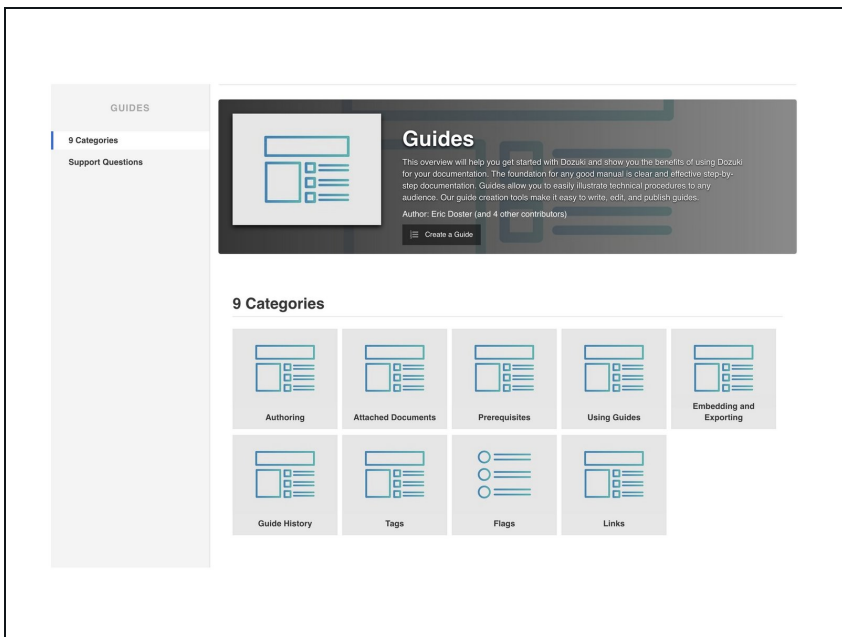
GUIDES

9 Categories

Support Questions

Guides

This overview will help you get started with Dozuki and show you the benefits of using Dozuki for your documentation. The foundation for any good manual is clear and effective step-by-step documentation. Guides allow you to easily illustrate technical procedures to any audience. Our guide creation tools make it easy to write, edit, and publish guides.

Author: Eric Doster (and 4 other contributors)

Create a Guide

9 Categories

Authoring

Attached Documents

Prerequisites

Using Guides

Embedding and Exporting

Guide History

Tags

Flags

Links